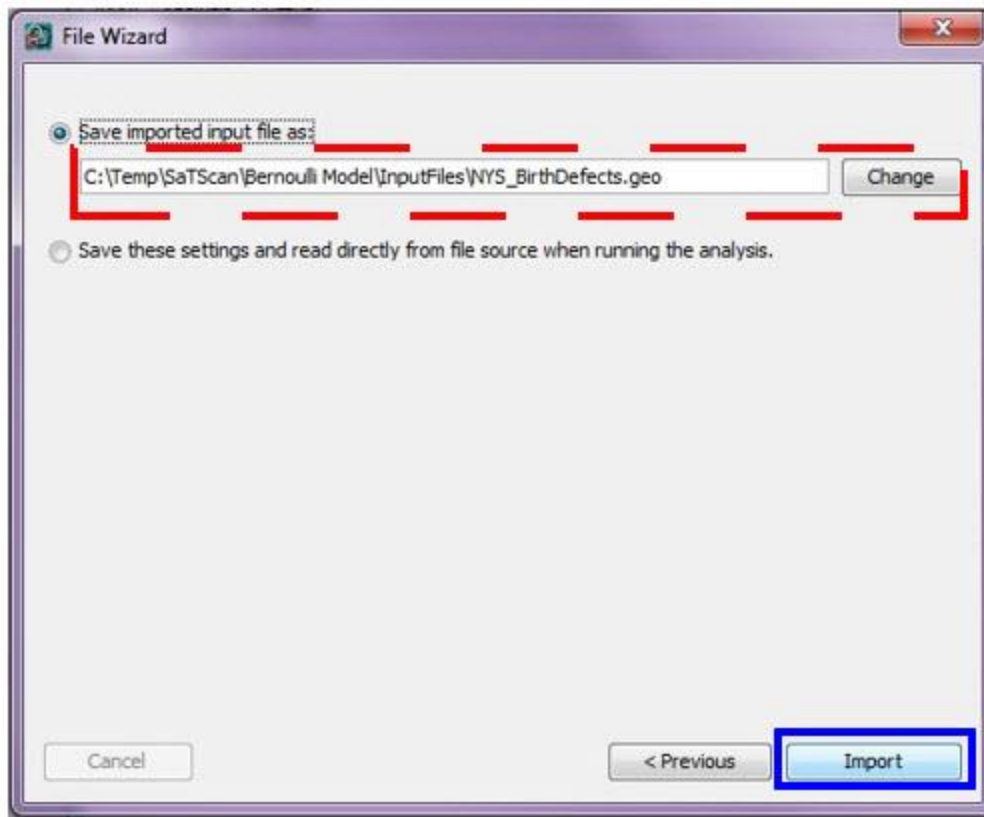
File Wizard

Save imported input file as:

C:\Temp\SaTScan\Bernoulli Model\InputFiles\NYS_BirthDefects.geo

Change

Save these settings and read directly from file source when running the analysis.

Cancel

< Previous

Import